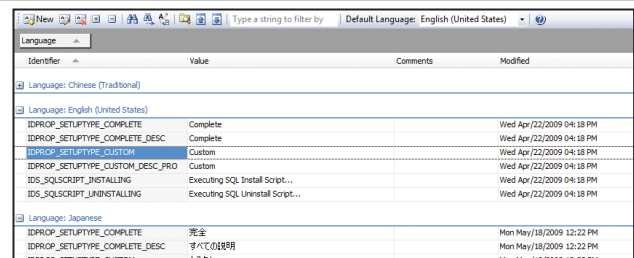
New | Type a string to filter by | Default Language: English (United States)

Language

| Identifier | Value | Comments | Modified |
|---|---|---|---|
| Language: Chinese (Traditional) | | | |
| Language: English (United States) | | | |
| IDPROP_SETUPTYPE_COMPLETE | Complete | | Wed Apr/22/2009 04:18 PM |
| IDPROP_SETUPTYPE_COMPLETE_DESC | Complete | | Wed Apr/22/2009 04:18 PM |
| IDPROP_SETUPTYPE_CUSTOM | Custom | | Wed Apr/22/2009 04:18 PM |
| IDPROP_SETUPTYPE_CUSTOM_DESC_PRO | Custom | | Wed Apr/22/2009 04:18 PM |
| IDS_SQLSCRIPT_INSTALLING | Executing SQL Install Script... | | Wed Apr/22/2009 04:18 PM |
| IDS_SQLSCRIPT_UNINSTALLING | Executing SQL Uninstall Script... | | Wed Apr/22/2009 04:18 PM |
| Language: Japanese | | | |
| IDPROP_SETUPTYPE_COMPLETE | 完全 | | Mon May/18/2009 12:22 PM |
| IDPROP_SETUPTYPE_COMPLETE_DESC | すべての説明 | | Mon May/18/2009 12:22 PM |
| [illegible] | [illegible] | | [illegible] |